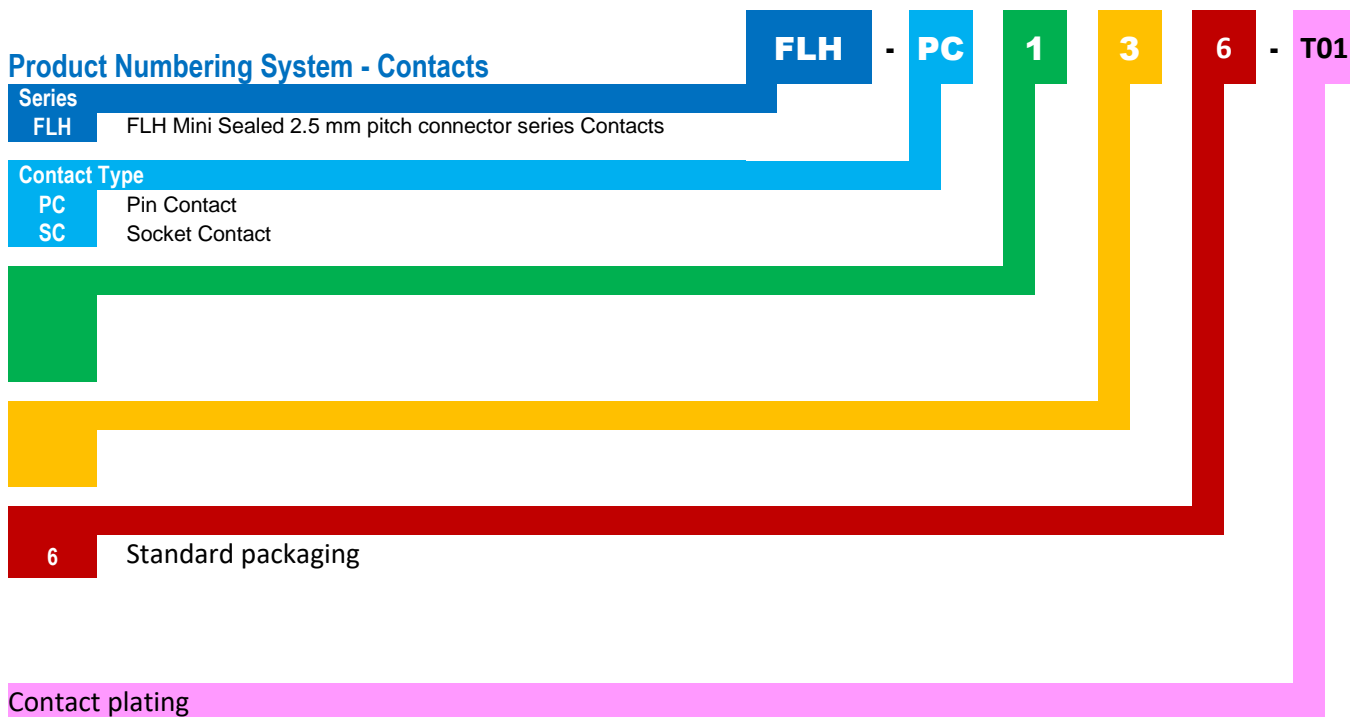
FLH - PC 1 3 6 - T01

Product Numbering System - Contacts

Series
FLH FLH Mini Sealed 2.5 mm pitch connector series Contacts

Contact Type
PC Pin Contact
SC Socket Contact

6 Standard packaging

Contact plating